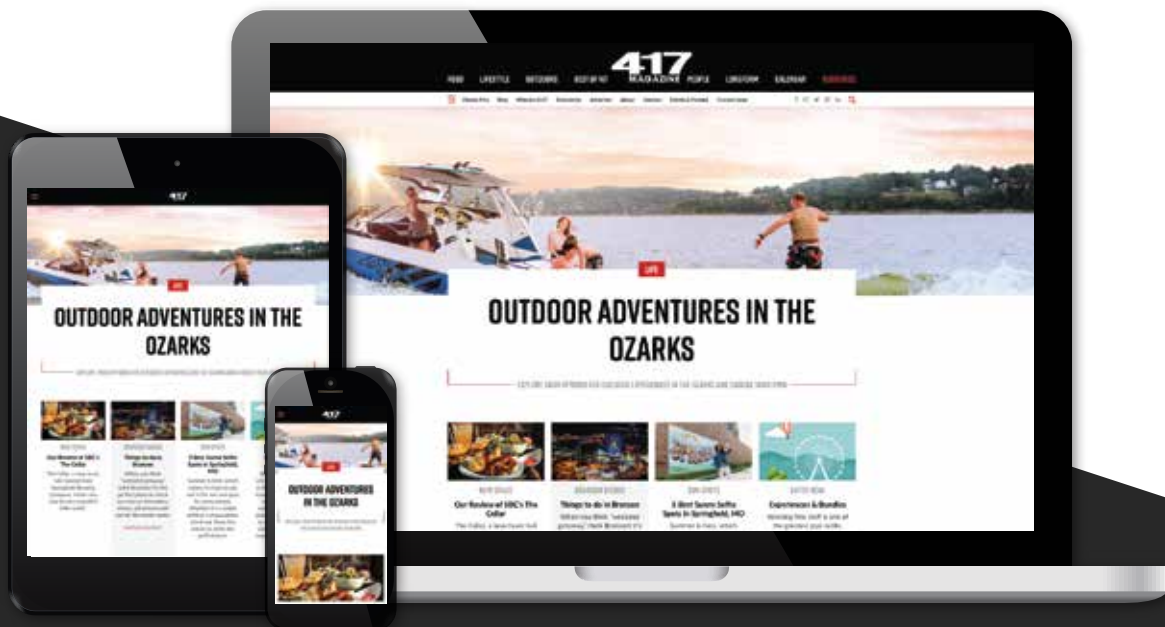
417 MAGAZINE

FOOD LIFESTYLE OUTDOORS BEST OF 417 PEOPLE LONGFORM CALENDAR SUBSCRIBE

LIFE

OUTDOOR ADVENTURES IN THE OZARKS

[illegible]

Our Review of 10IC's The Cellar

Things to do in Branson

3 Best Sunny Selfie Spots in Springfield, MO

Experiences & Bundles

417

LIFE

OUTDOOR ADVENTURES IN THE OZARKS

417

OUTDOOR ADVENTURES IN THE OZARKS